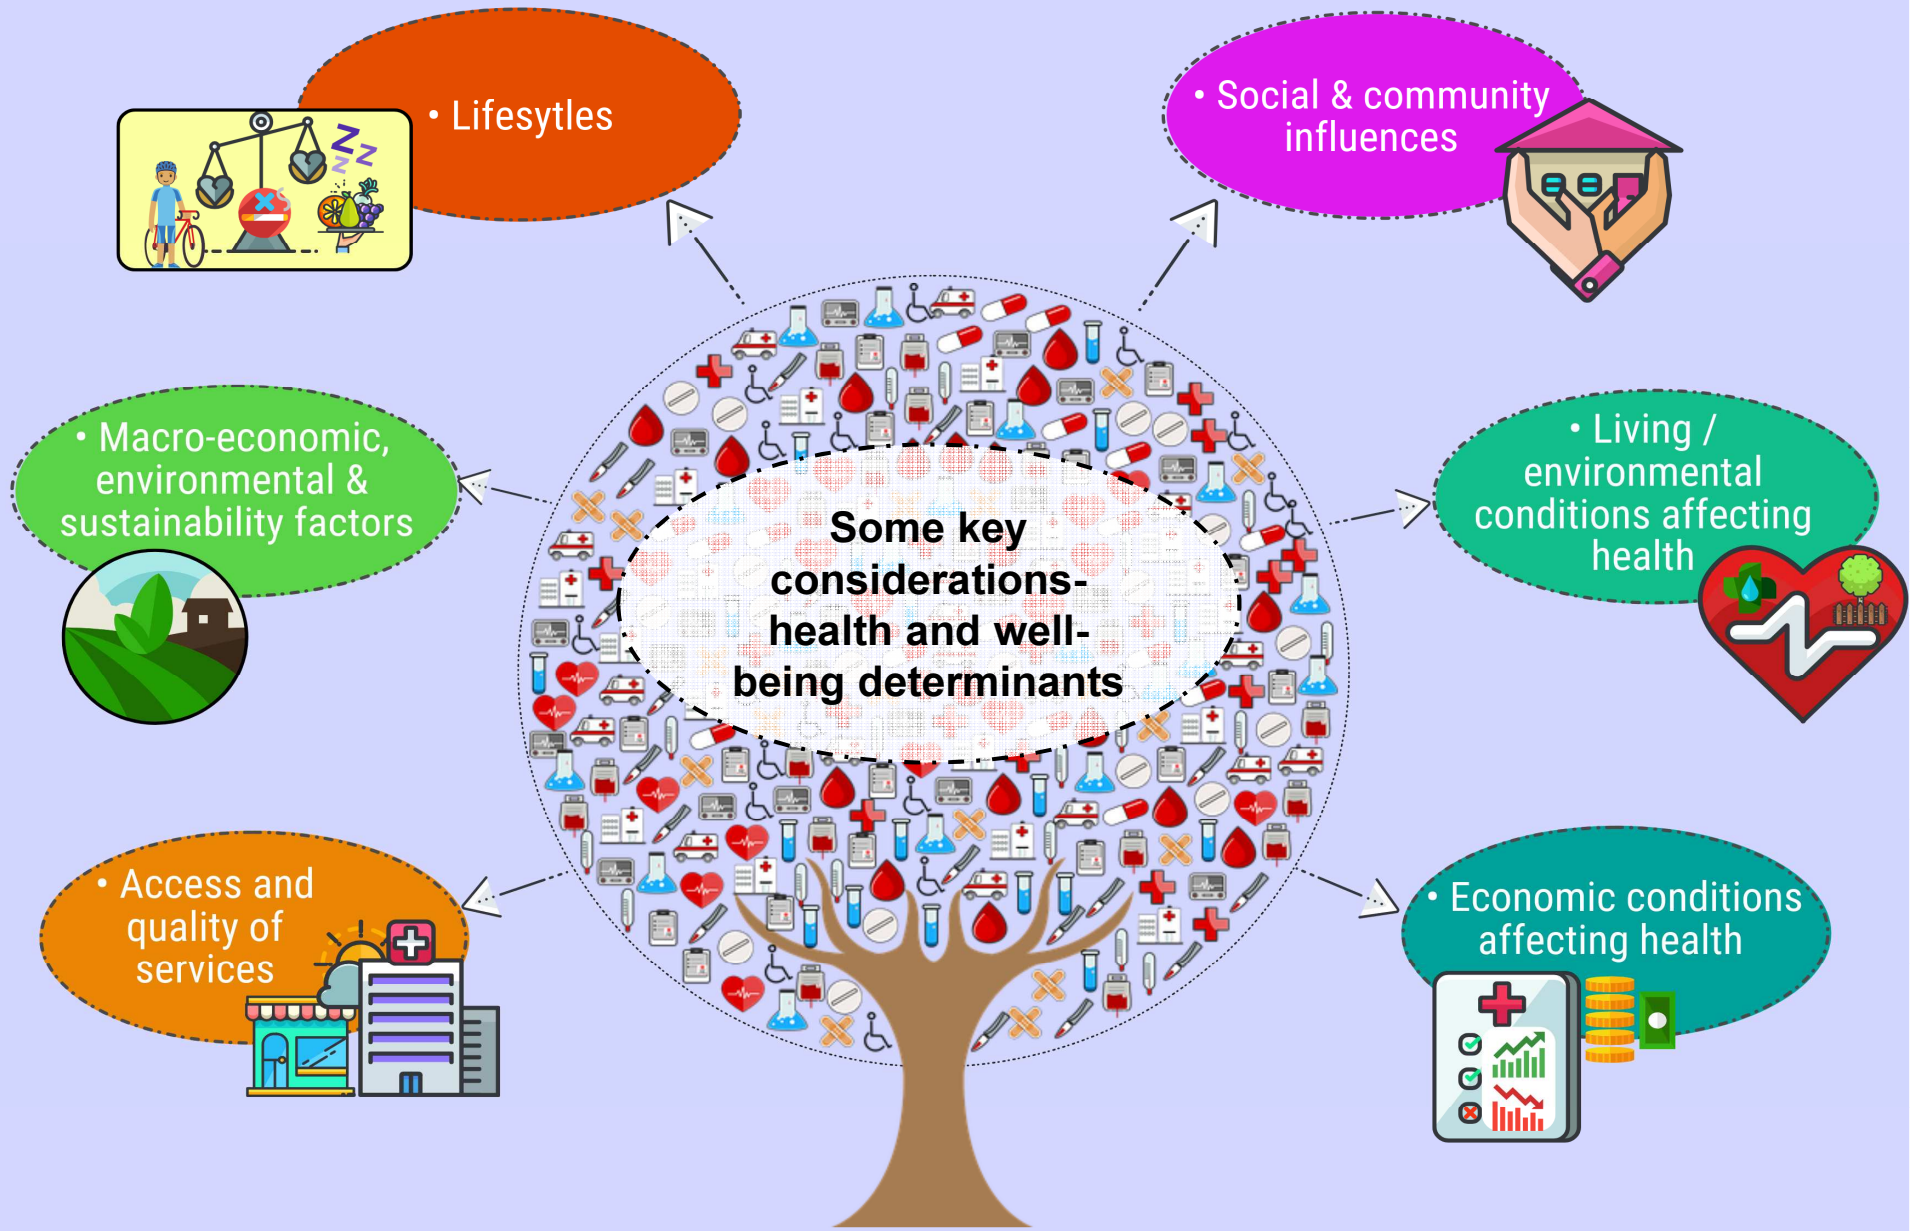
• Lifesytles

• Social & community influences

• Macro-economic, environmental & sustainability factors

Some key considerations- health and well-being determinants

• Living / environmental conditions affecting health

• Access and quality of services

• Economic conditions affecting health